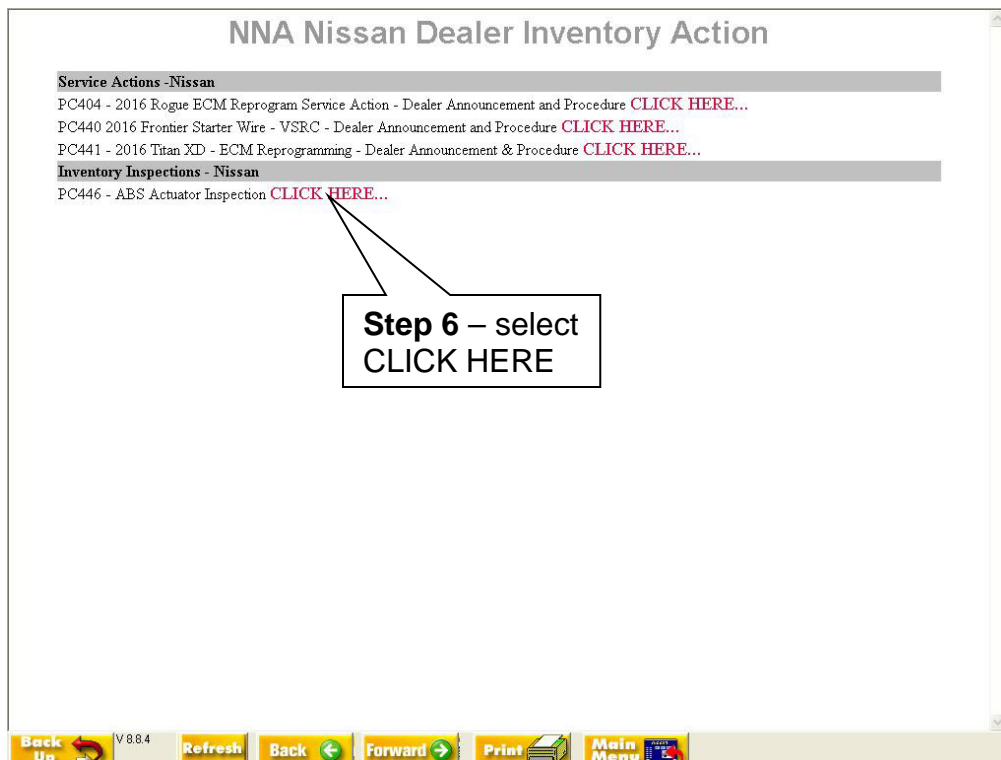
NNA Nissan Dealer Inventory Action

Service Actions -Nissan

PC404 - 2016 Rogue ECM Reprogram Service Action - Dealer Announcement and Procedure CLICK HERE...

PC440 2016 Frontier Starter Wire - VSRC - Dealer Announcement and Procedure CLICK HERE...

PC441 - 2016 Titan XD - ECM Reprogramming - Dealer Announcement & Procedure CLICK HERE...

Inventory Inspections - Nissan

PC446 - ABS Actuator Inspection CLICK HERE...

**Step 6** – select CLICK HERE

Back Up V 8.8.4 Refresh Back Forward Print Main Menu